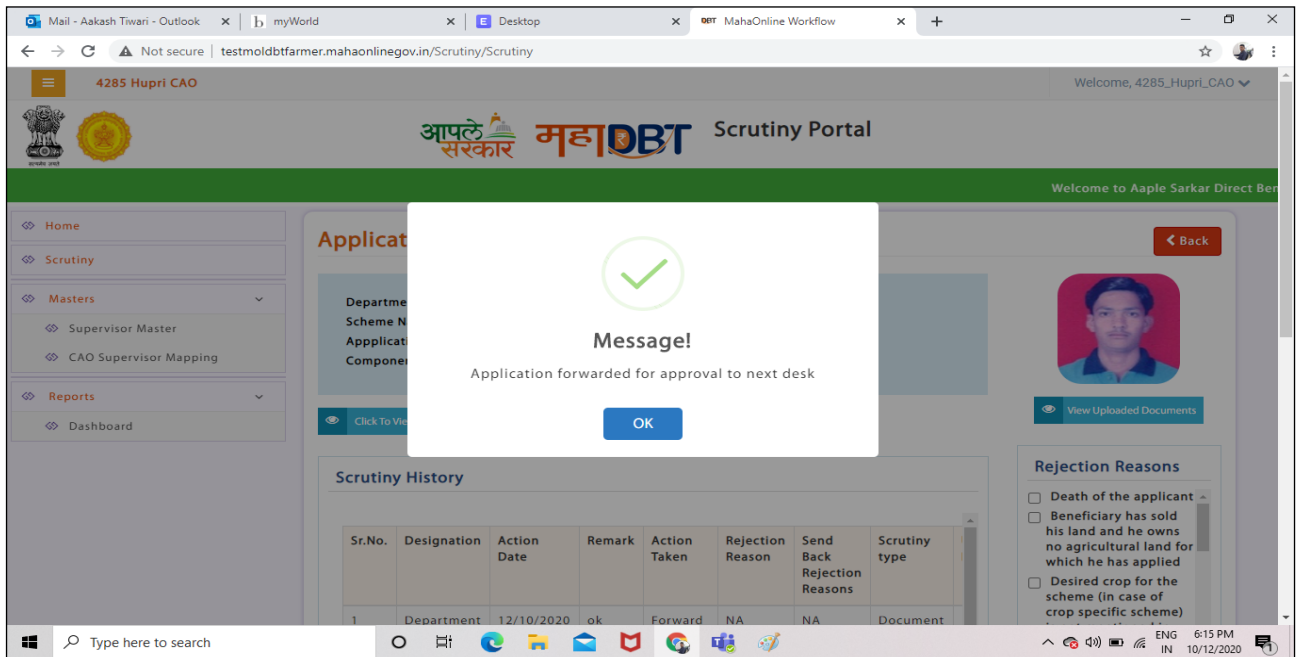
Mail - Aakash Tiwari - Outlook × | b myWorld × | E Desktop × | DBT MahaOnline Workflow × +

Not secure | testmoldbtfarmer.mahaonlinegov.in/Scrutiny/Scrutiny

4285 Hupri CAO

Welcome, 4285_Hupri_CAO

आपले सरकार महाDBT Scrutiny Portal

Welcome to Aaple Sarkar Direct Ben

Home

Scrutiny

Masters

Supervisor Master

CAO Supervisor Mapping

Reports

Dashboard

Applicat

Back

Departm
Scheme N
Applicati
Componen

Click To Vie

View Uploaded Documents

Message!

Application forwarded for approval to next desk

OK

Scrutiny History

| Sr.No. | Designation | Action Date | Remark | Action Taken | Rejection Reason | Send Back Rejection Reasons | Scrutiny type |
|---|---|---|---|---|---|---|---|
| 1 | Department | 12/10/2020 | ok | Forward | NA | NA | Document |

Rejection Reasons

Death of the applicant

Beneficiary has sold his land and he owns no agricultural land for which he has applied

Desired crop for the scheme (in case of crop specific scheme)

Type here to search

ENG IN 6:15 PM 10/12/2020